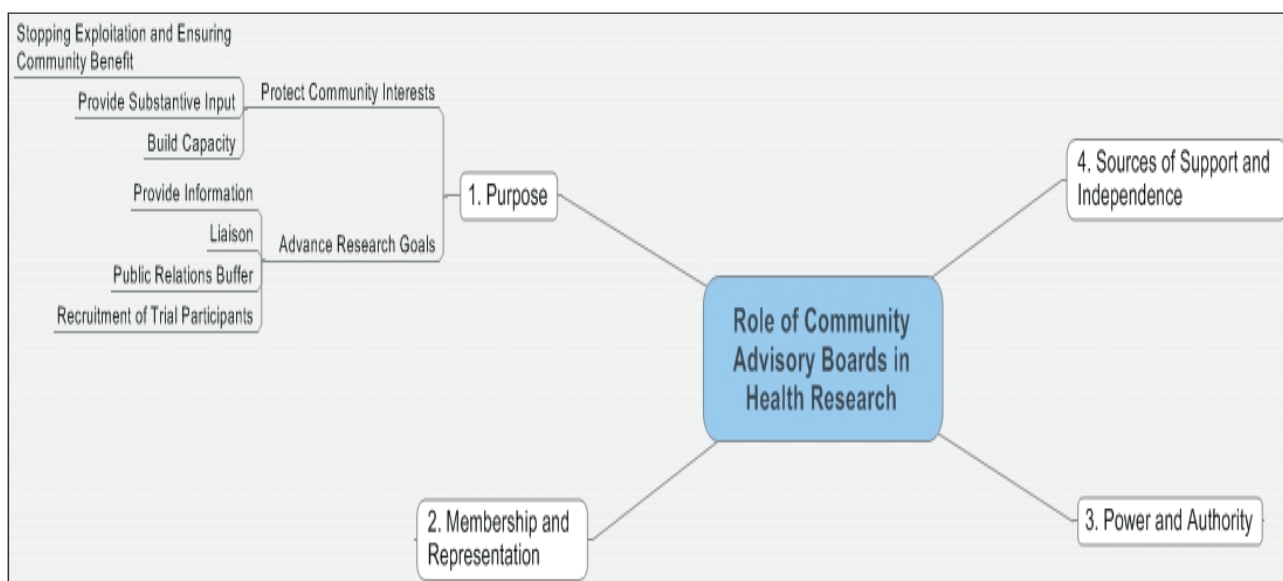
Stopping Exploitation and Ensuring Community Benefit

Provide Substantive Input

Protect Community Interests

Build Capacity

Provide Information

Liaison

Advance Research Goals

Public Relations Buffer

Recruitment of Trial Participants

1. Purpose

4. Sources of Support and Independence

Role of Community Advisory Boards in Health Research

2. Membership and Representation

3. Power and Authority